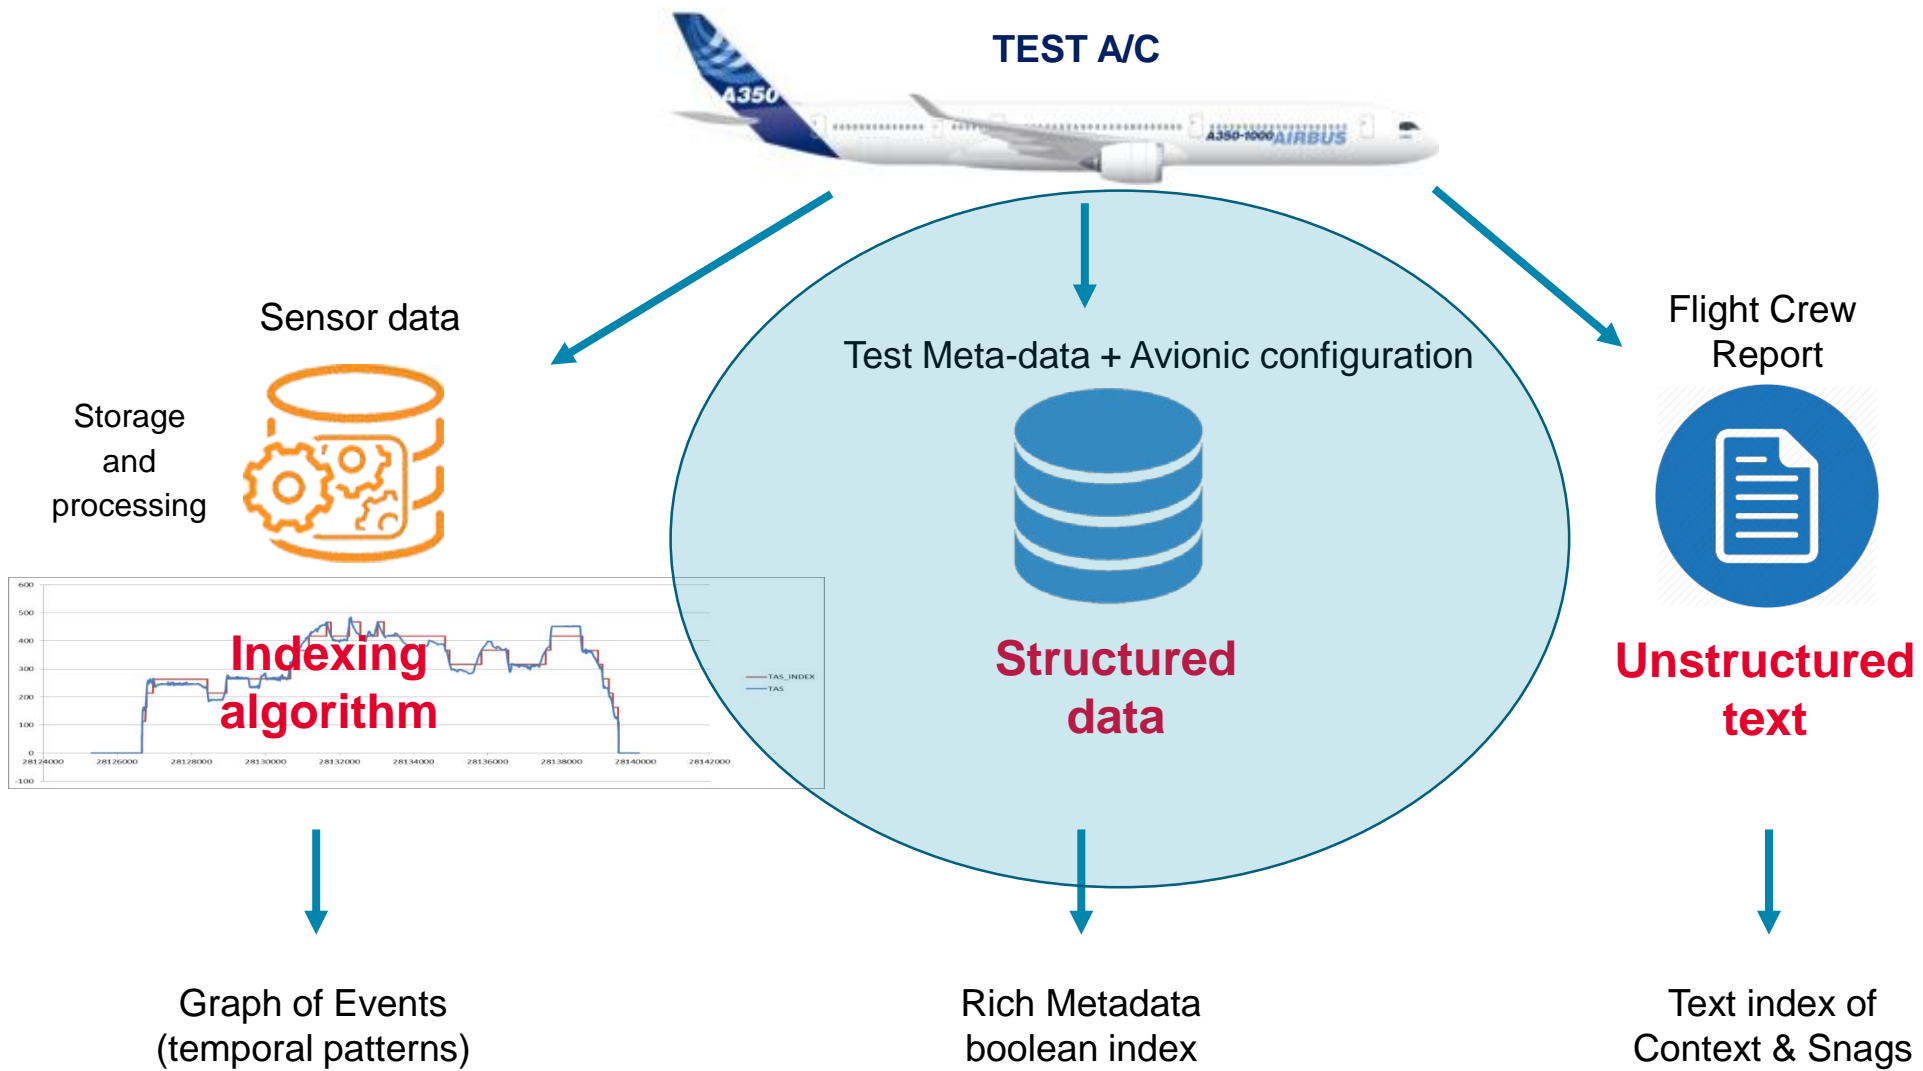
TEST A/C

A350

A350-1000 AIRBUS

Sensor data

Storage and processing

600
500
400
300
200
100
0
-100

28124000 28126000 28128000 28130000 28132000 28134000 28136000 28138000 28140000 28142000

TAS_INDEX
TAS

Indexing algorithm

Test Meta-data + Avionic configuration

Structured data

Flight Crew Report

Unstructured text

Graph of Events (temporal patterns)

Rich Metadata boolean index

Text index of Context & Snags